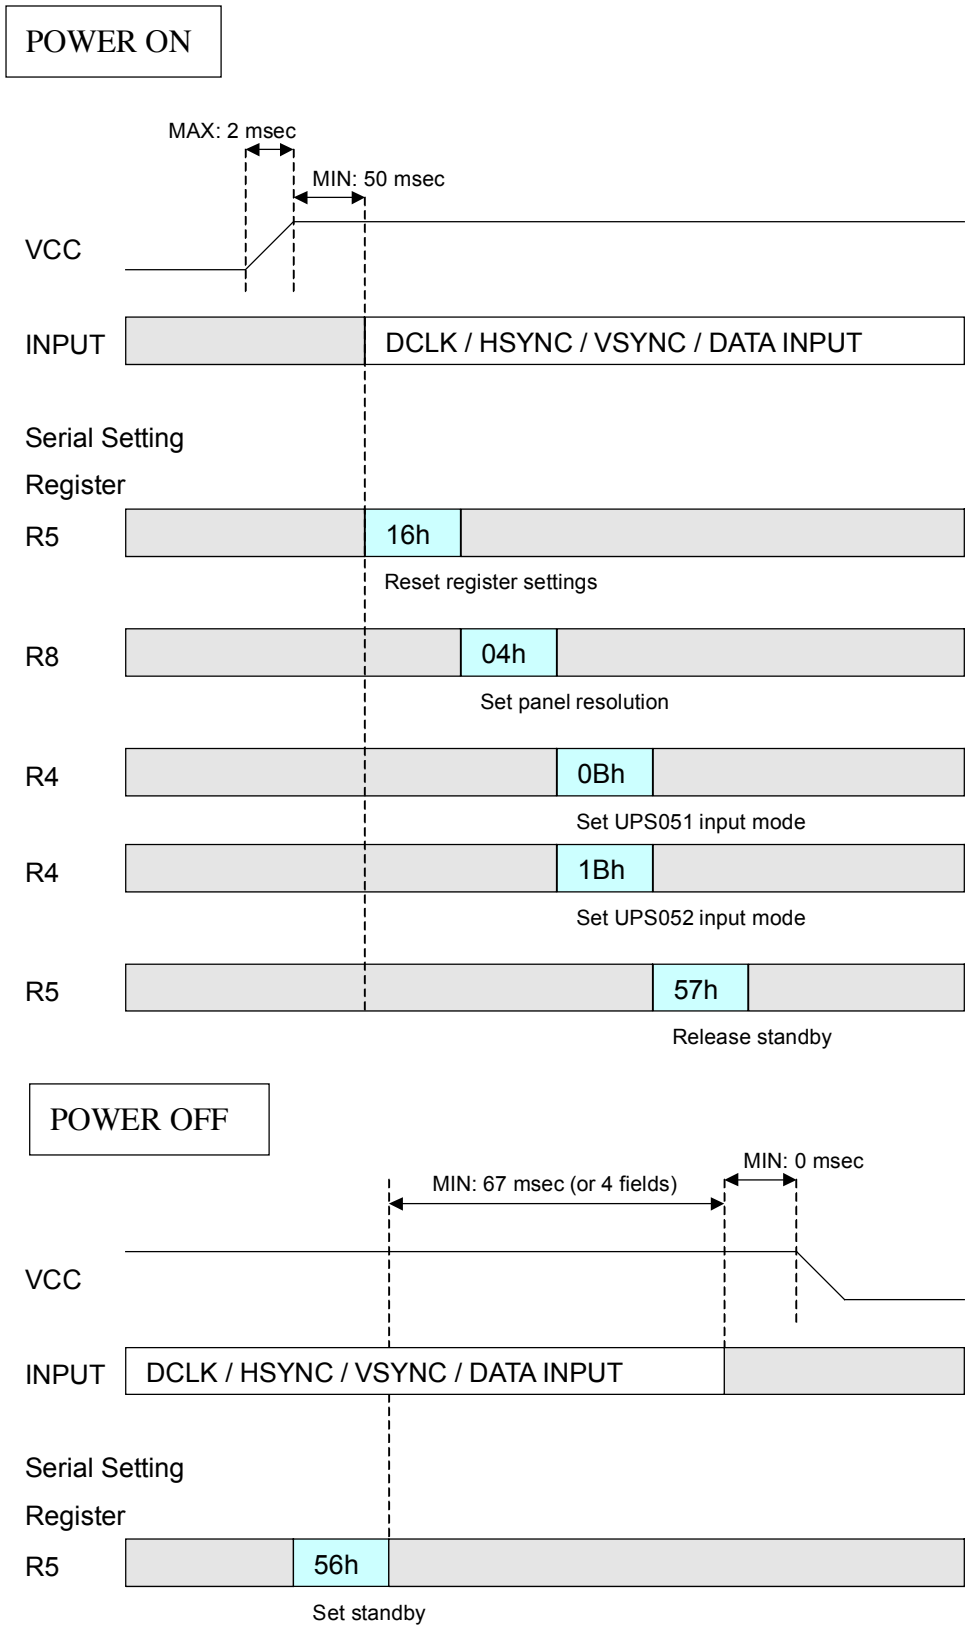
POWER ON

MAX: 2 msec

MIN: 50 msec

VCC

INPUT

DCLK / HSYNC / VSYNC / DATA INPUT

Serial Setting

Register

R5

16h

Reset register settings

R8

04h

Set panel resolution

R4

0Bh

Set UPS051 input mode

R4

1Bh

Set UPS052 input mode

R5

57h

Release standby

POWER OFF

MIN: 0 msec

MIN: 67 msec (or 4 fields)

VCC

INPUT

DCLK / HSYNC / VSYNC / DATA INPUT

Serial Setting

Register

R5

56h

Set standby